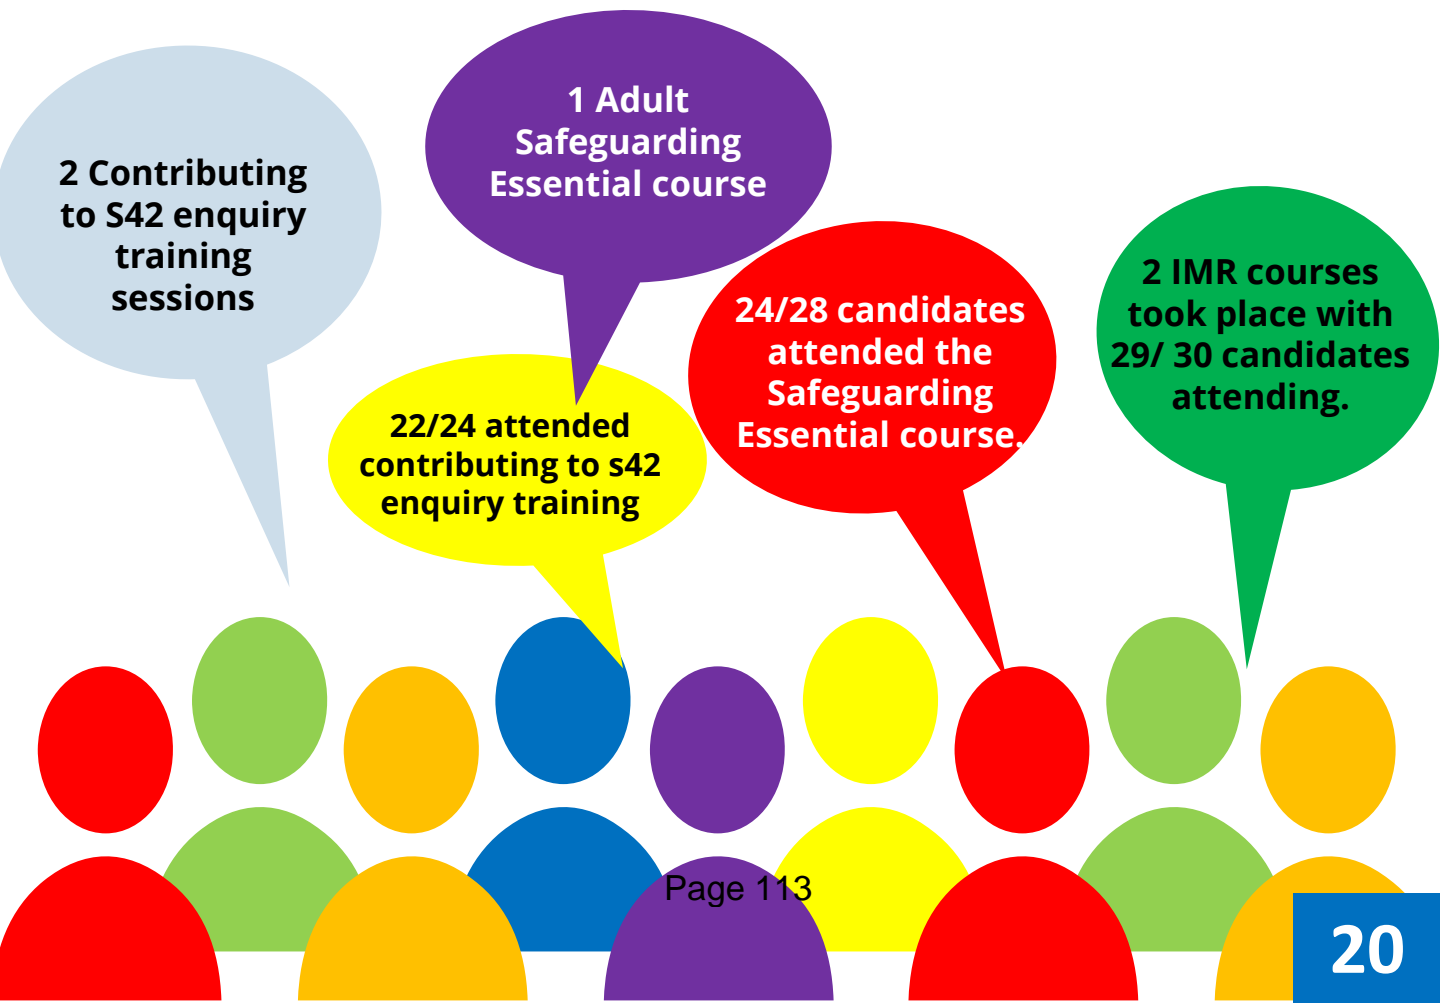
2 Contributing to S42 enquiry training sessions

1 Adult Safeguarding Essential course

22/24 attended contributing to s42 enquiry training

24/28 candidates attended the Safeguarding Essential course.

2 IMR courses took place with 29/ 30 candidates attending.

Page 113

20